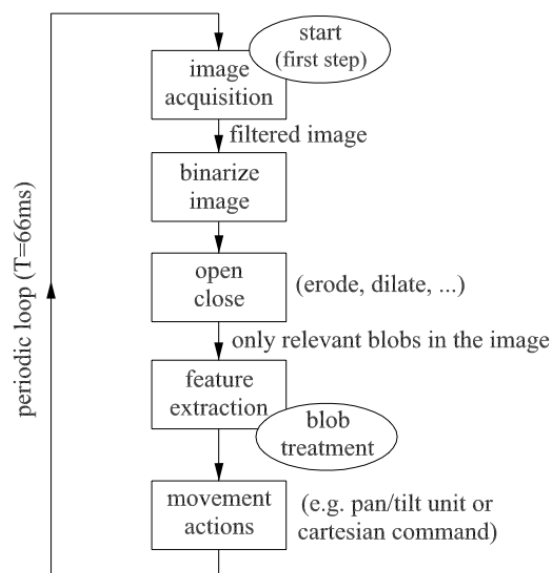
periodic loop (T=66ms)

start
(first step)

image
acquisition

filtered image

binarize
image

open
close

(erode, dilate, ...)

only relevant blobs in the image

feature
extraction

blob
treatment

movement
actions

(e.g. pan/tilt unit or
cartesian command)